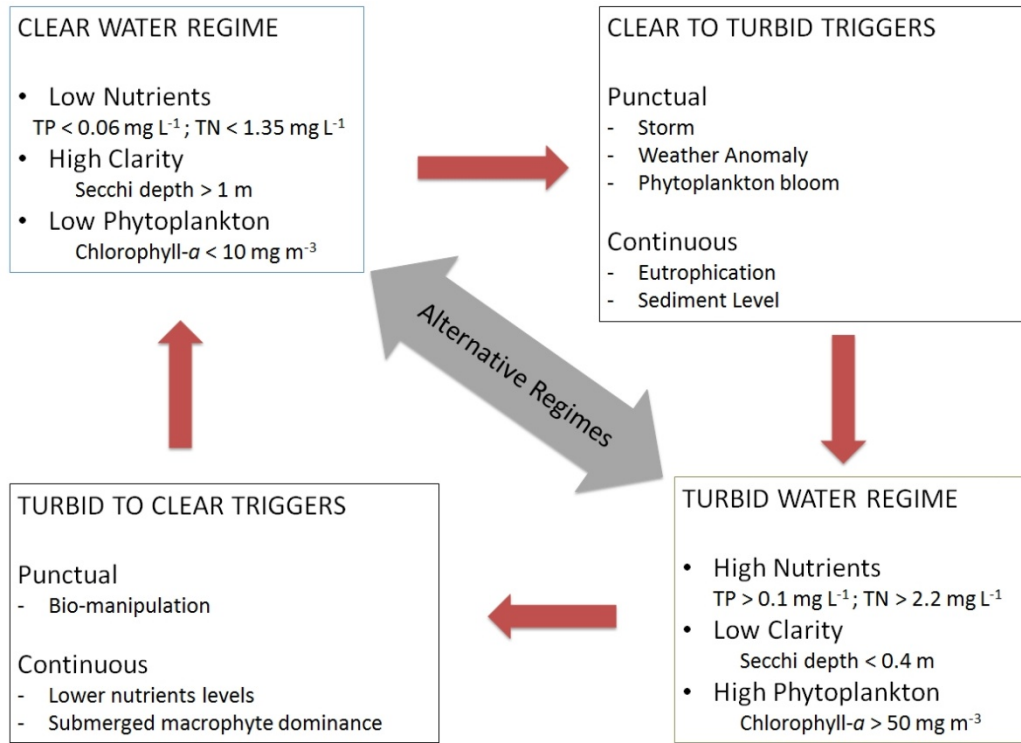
CLEAR WATER REGIME

- Low Nutrients
TP < 0.06 mg L$^{-1}$ ; TN < 1.35 mg L$^{-1}$
- High Clarity
Secchi depth > 1 m
- Low Phytoplankton
Chlorophyll-$a$ < 10 mg m$^{-3}$

CLEAR TO TURBID TRIGGERS

Punctual
- Storm
- Weather Anomaly
- Phytoplankton bloom

Continuous
- Eutrophication
- Sediment Level

Alternative Regimes

TURBID TO CLEAR TRIGGERS

Punctual
- Bio-manipulation

Continuous
- Lower nutrients levels
- Submerged macrophyte dominance

TURBID WATER REGIME

- High Nutrients
TP > 0.1 mg L$^{-1}$; TN > 2.2 mg L$^{-1}$
- Low Clarity
Secchi depth < 0.4 m
- High Phytoplankton
Chlorophyll-$a$ > 50 mg m$^{-3}$